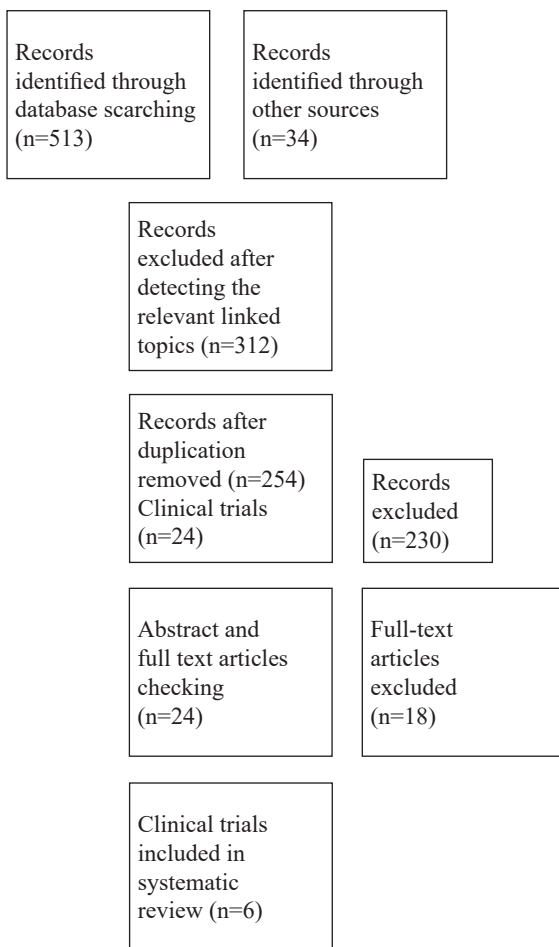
Records identified through database scarching (n=513)

Records identified through other sources (n=34)

Records excluded after detecting the relevant linked topics (n=312)

Records after duplication removed (n=254) Clinical trials (n=24)

Records excluded (n=230)

Abstract and full text articles checking (n=24)

Full-text articles excluded (n=18)

Clinical trials included in systematic review (n=6)